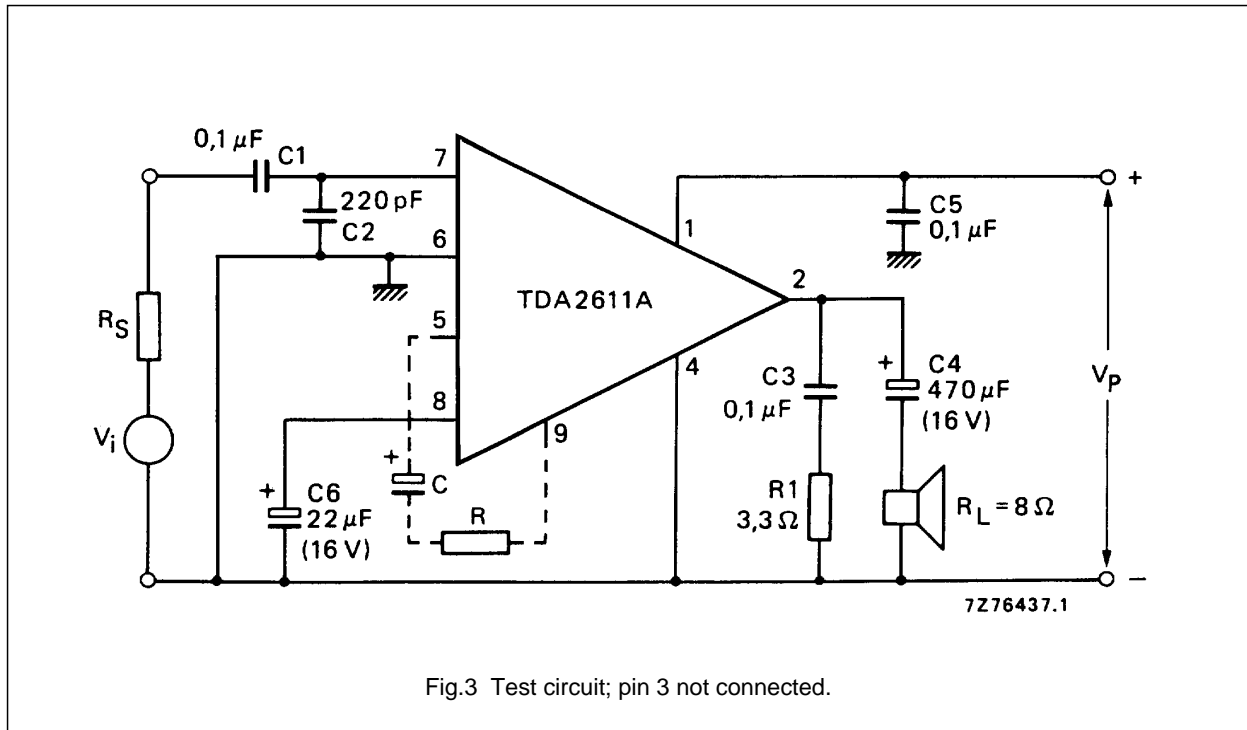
0,1 $\mu$F C1

7

220 pF

C2

6

1

+

C5

0,1 $\mu$F

TDA2611A

2

$R_S$

5

4

C3

0,1 $\mu$F

+

C4

470 $\mu$F

(16 V)

$V_P$

$V_i$

8

9

+

C

+

C6

22 $\mu$F

(16 V)

R

R1

3,3 $\Omega$

$R_L = 8\,\Omega$

−

7Z76437.1

Fig.3 Test circuit; pin 3 not connected.